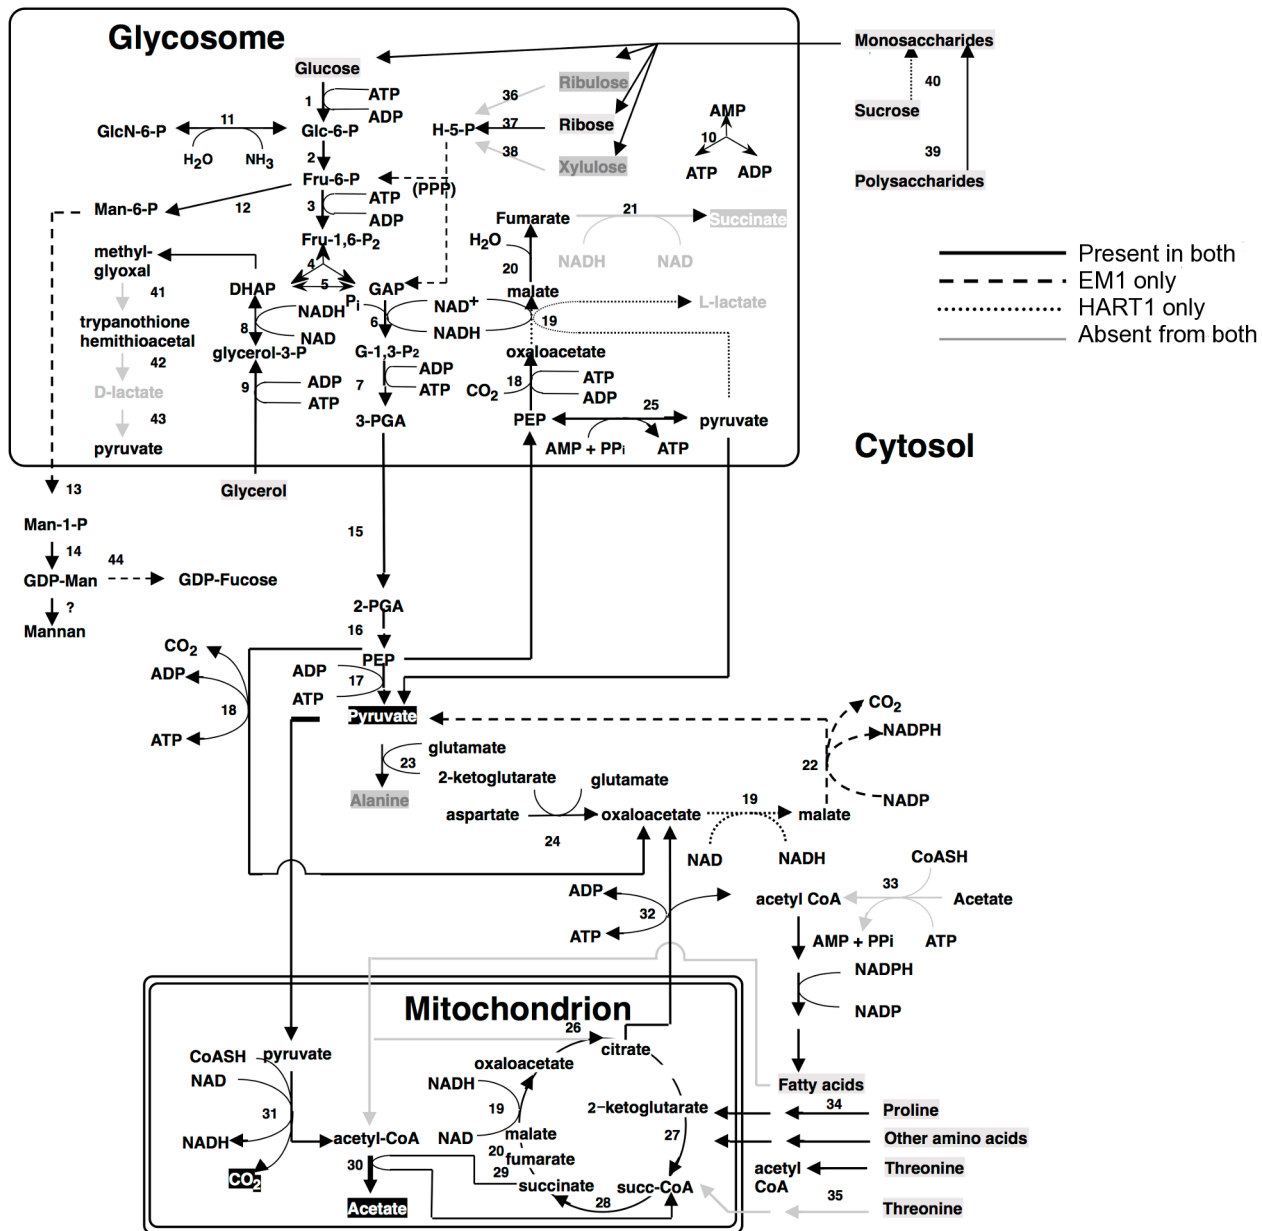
Glycosome

Glucose
1 ATP
ADP
Glc-6-P
11
GlcN-6-P
$H_2O$ $NH_3$
2
Fru-6-P
(PPP)
3 ATP
ADP
Man-6-P
12
Fru-1,6-$P_2$
4
5
DHAP
GAP
$P_i$
methyl-glyoxal
41
trypanothione hemithioacetal
42
D-lactate
43
pyruvate
8
NADH
NAD
glycerol-3-P
9
ADP
ATP
Glycerol
6
NAD+
NADH
G-1,3-$P_2$
7
ADP
ATP
3-PGA
36 Ribulose
37 Ribose
38 Xylulose
H-5-P
AMP
10
ATP ADP
Fumarate
21
Succinate
$H_2O$
20
NADH NAD
malate
L-lactate
19
oxaloacetate
18
$CO_2$
ATP
ADP
PEP
25
pyruvate
AMP + PPi
ATP

Monosaccharides
40
Sucrose
39
Polysaccharides

Present in both
EM1 only
HART1 only
Absent from both

Cytosol

13
Man-1-P
14
GDP-Man
44
GDP-Fucose
?
Mannan
15
2-PGA
16
PEP
$CO_2$
ADP
18
ATP
ADP
17
ATP
Pyruvate
glutamate
23
2-ketoglutarate
Alanine
glutamate
aspartate
24
oxaloacetate
19
malate
NAD NADH
$CO_2$
NADPH
22
NADP
CoASH
33
Acetate
acetyl CoA
AMP + PPi ATP
ADP
32
ATP
NADPH
NADP
Fatty acids

Mitochondrion
26
citrate
CoASH pyruvate
NAD
31
NADH
$CO_2$
acetyl-CoA
30
Acetate
oxaloacetate
NADH
19
NAD
malate
20
fumarate
29
succinate
28
succ-CoA
2-ketoglutarate
27
34 Proline
Other amino acids
acetyl CoA
Threonine
35
Threonine